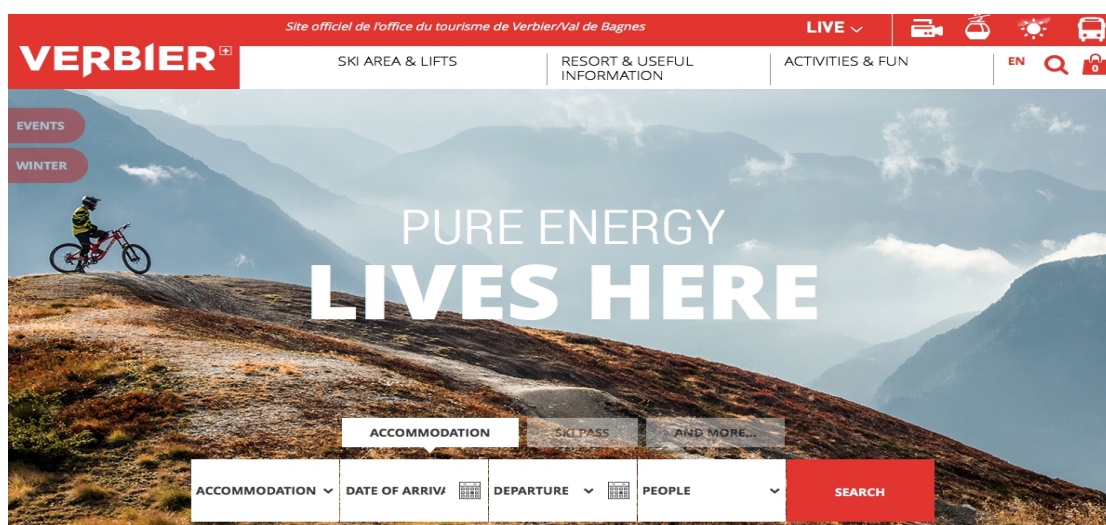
Site officiel de l'office du tourisme de Verbier/Val de Bagnes

LIVE

VERBIER

SKI AREA & LIFTS

RESORT & USEFUL INFORMATION

ACTIVITIES & FUN

EN

0

EVENTS

WINTER

PURE ENERGY

LIVES HERE

ACCOMMODATION

SKI PASS

AND MORE...

ACCOMMODATION

DATE OF ARRIVA

DEPARTURE

PEOPLE

SEARCH